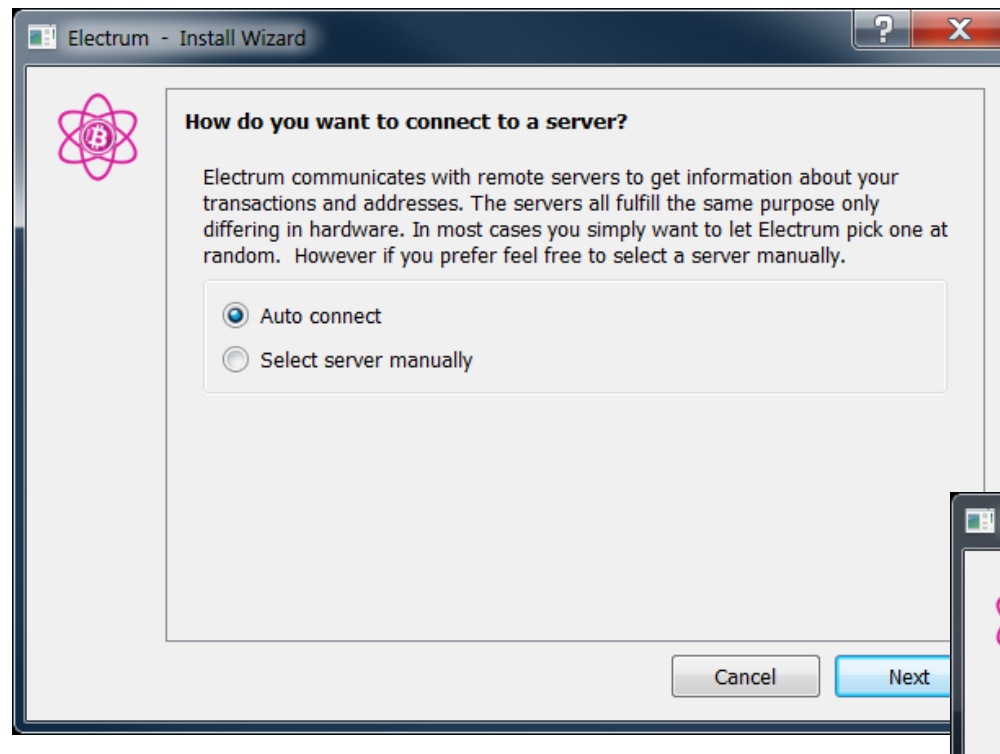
Electrum - Install Wizard

?

X

How do you want to connect to a server?

Electrum communicates with remote servers to get information about your transactions and addresses. The servers all fulfill the same purpose only differing in hardware. In most cases you simply want to let Electrum pick one at random. However if you prefer feel free to select a server manually.

Auto connect

Select server manually

Cancel

Next